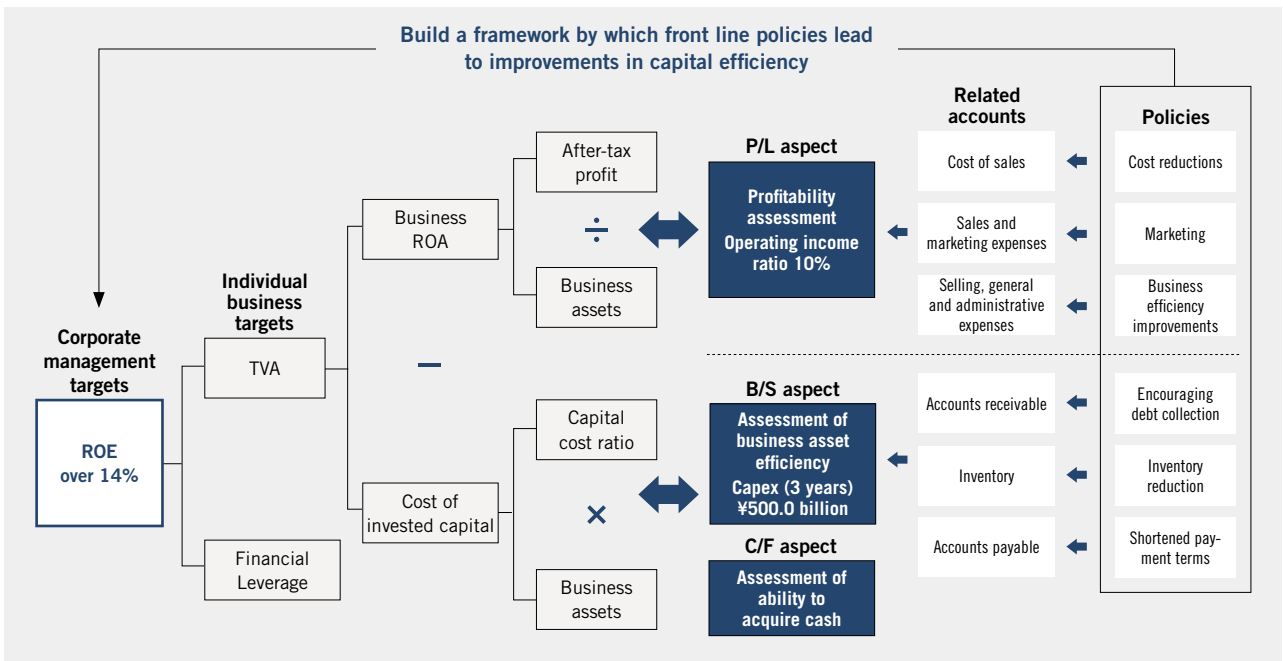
Build a framework by which front line policies lead to improvements in capital efficiency

Corporate management targets

ROE over 14%

Individual business targets

TVA

Financial Leverage

Business ROA

Cost of invested capital

After-tax profit

$\div$

Business assets

$-$

Capital cost ratio

$\times$

Business assets

P/L aspect

Profitability assessment Operating income ratio 10%

B/S aspect

Assessment of business asset efficiency Capex (3 years) ¥500.0 billion

C/F aspect

Assessment of ability to acquire cash

Related accounts

Cost of sales

Sales and marketing expenses

Selling, general and administrative expenses

Accounts receivable

Inventory

Accounts payable

Policies

Cost reductions

Marketing

Business efficiency improvements

Encouraging debt collection

Inventory reduction

Shortened payment terms